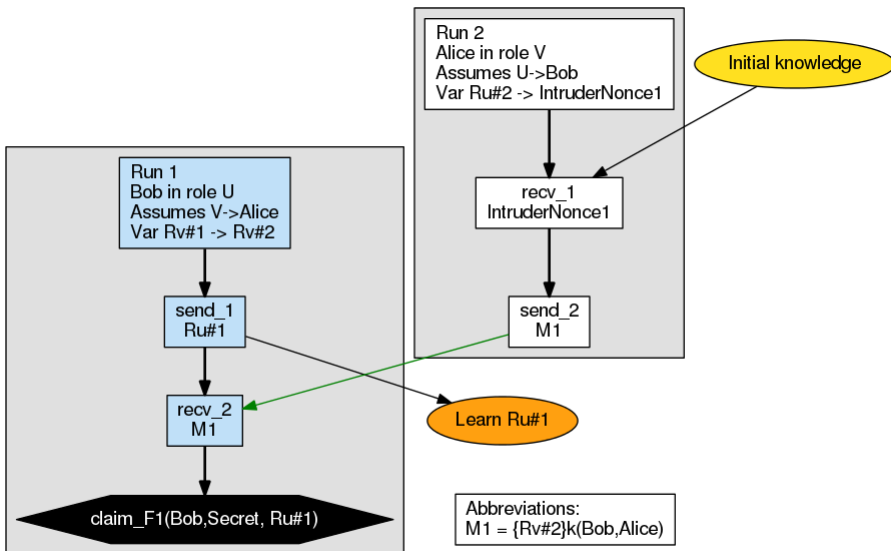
Run 2
Alice in role V
Assumes U->Bob
Var Ru#2 -> IntruderNonce1

Initial knowledge

recv_1
IntruderNonce1

send_2
M1

Run 1
Bob in role U
Assumes V->Alice
Var Rv#1 -> Rv#2

send_1
Ru#1

recv_2
M1

Learn Ru#1

claim_F1(Bob,Secret, Ru#1)

Abbreviations:
M1 = {Rv#2}k(Bob,Alice)